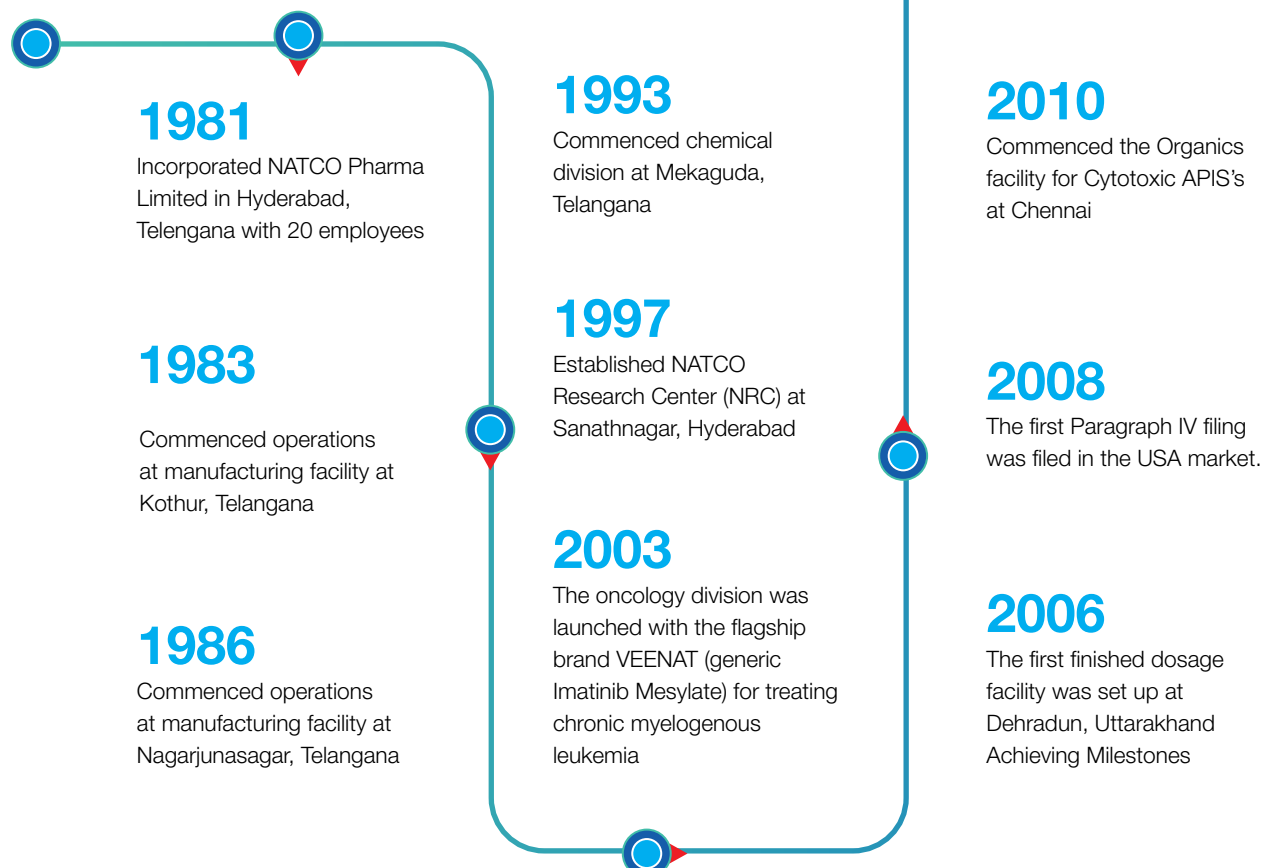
1981
Incorporated NATCO Pharma Limited in Hyderabad, Telengana with 20 employees

1983

Commenced operations at manufacturing facility at Kothur, Telangana

1986
Commenced operations at manufacturing facility at Nagarjunasagar, Telangana

1993
Commenced chemical division at Mekaguda, Telangana

1997
Established NATCO Research Center (NRC) at Sanathnagar, Hyderabad

2003
The oncology division was launched with the flagship brand VEENAT (generic Imatinib Mesylate) for treating chronic myelogenous leukemia

2010
Commenced the Organics facility for Cytotoxic APIS's at Chennai

2008
The first Paragraph IV filing was filed in the USA market.

2006
The first finished dosage facility was set up at Dehradun, Uttarakhand Achieving Milestones